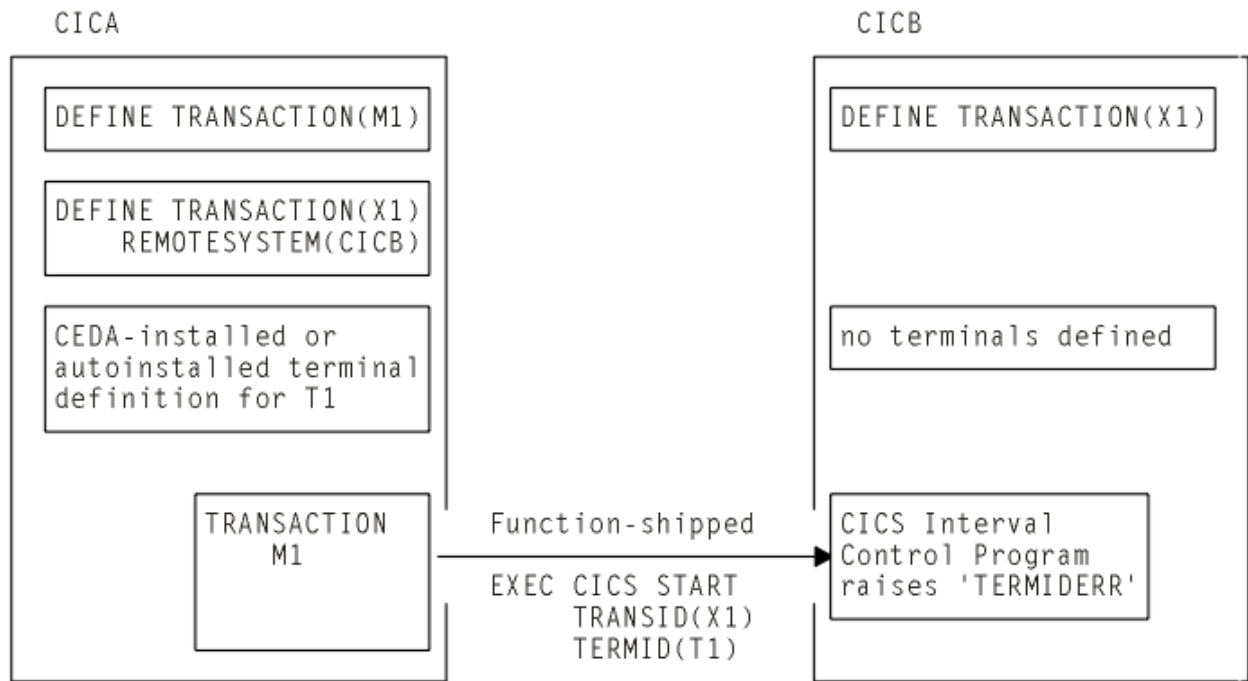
CICA

DEFINE TRANSACTION(M1)

DEFINE TRANSACTION(X1) REMOTESYSTEM(CICB)

CEDA-installed or autoinstalled terminal definition for T1

TRANSACTION M1

Function-shipped

EXEC CICS START TRANSID(X1) TERMID(T1)

CICB

DEFINE TRANSACTION(X1)

no terminals defined

CICS Interval Control Program raises 'TERMIDERR'